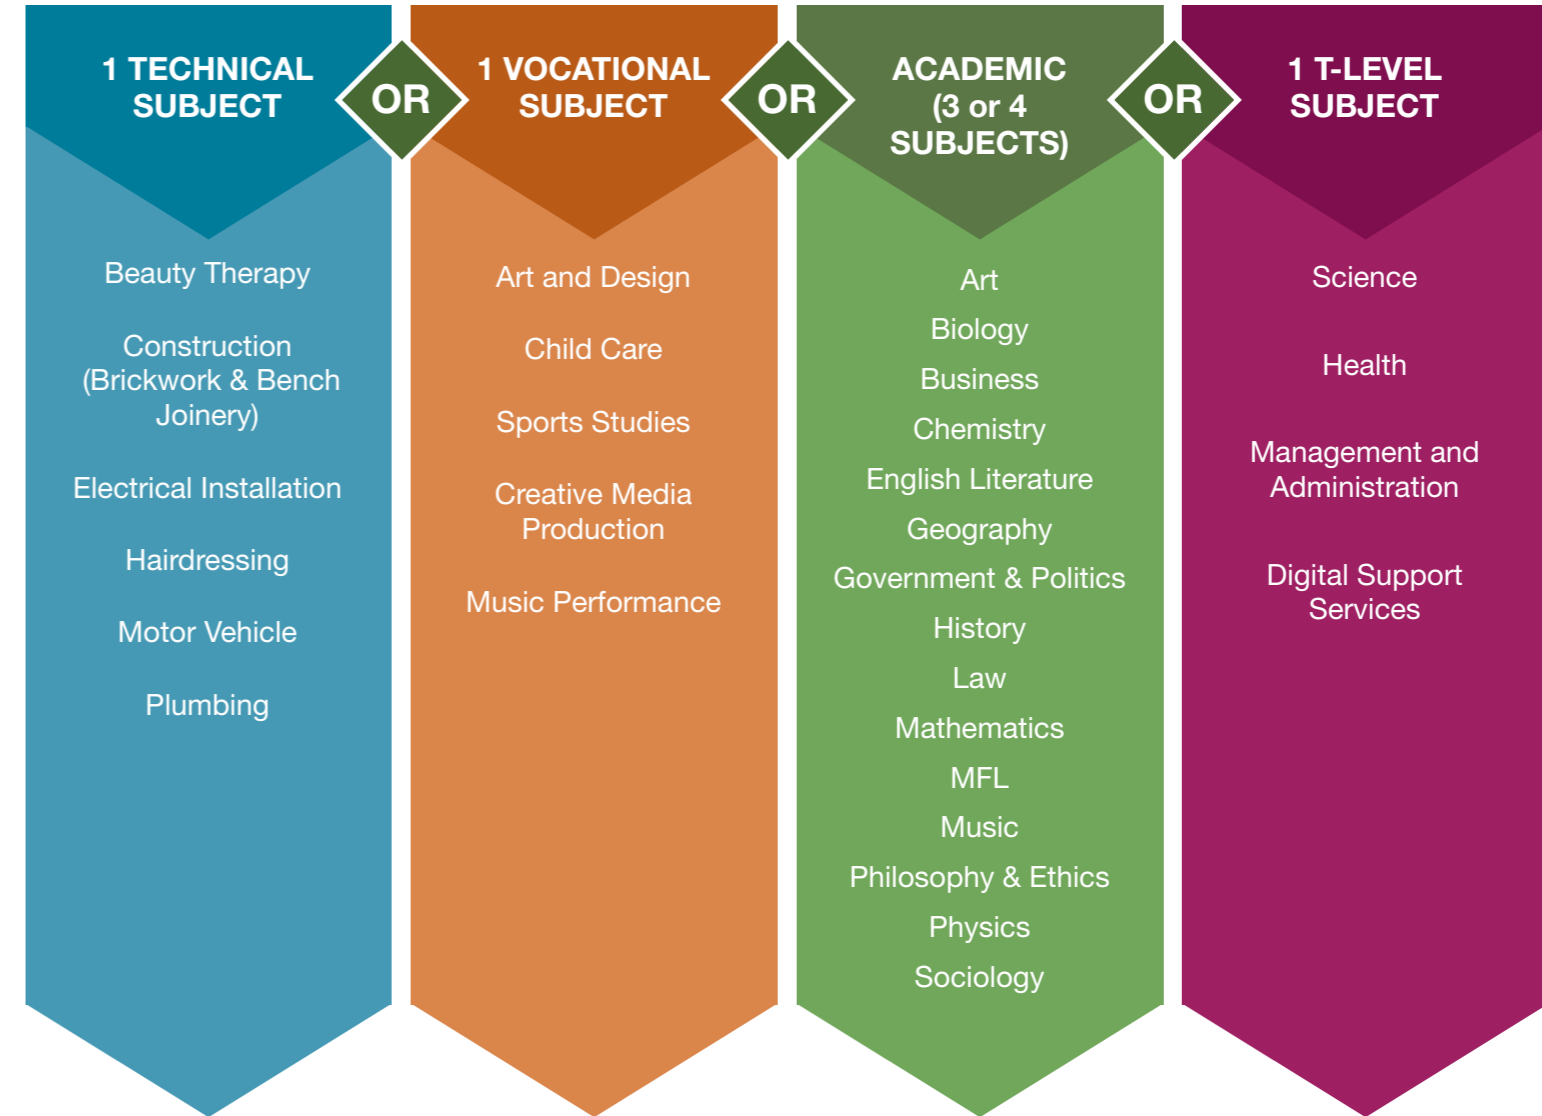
1 TECHNICAL SUBJECT

OR

1 VOCATIONAL SUBJECT

OR

ACADEMIC (3 or 4 SUBJECTS)

OR

1 T-LEVEL SUBJECT

Beauty Therapy

Construction (Brickwork & Bench Joinery)

Electrical Installation

Hairdressing

Motor Vehicle

Plumbing

Art and Design

Child Care

Sports Studies

Creative Media Production

Music Performance

Art

Biology

Business

Chemistry

English Literature

Geography

Government & Politics

History

Law

Mathematics

MFL

Music

Philosophy & Ethics

Physics

Sociology

Science

Health

Management and Administration

Digital Support Services